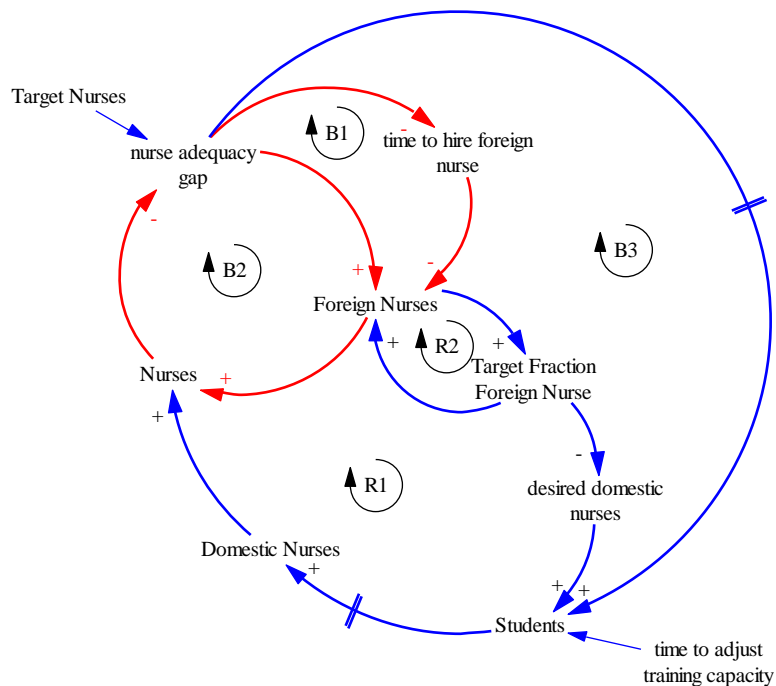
Target Nurses

nurse adequacy gap

B1

time to hire foreign nurse

-

B3

B2

+

-

-

Foreign Nurses

+

+

R2

Target Fraction Foreign Nurse

Nurses

+

+

-

R1

desired domestic nurses

Domestic Nurses

+

+ +

Students

time to adjust training capacity